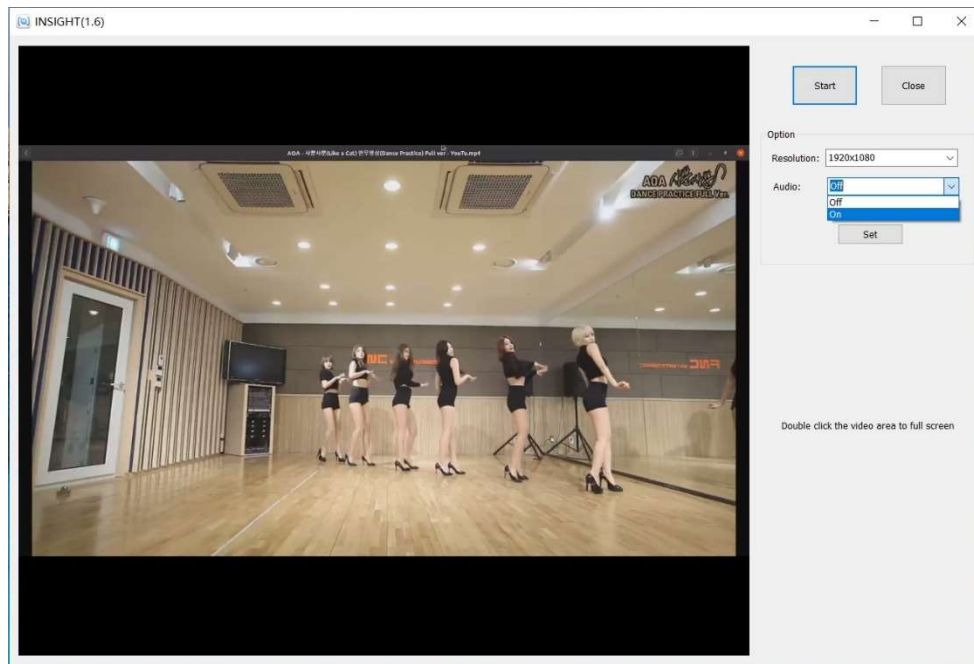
INSIGHT(1.6)

AOA - 사뿐사뿐(Like a Cat) 안무영상(Dance Practice) Full ver. - YouTu.mp4

AOA 사뿐사뿐
DANCE PRACTICE FULL Ver.

Start

Close

Option

Resolution: 1920x1080

Audio: Off

Off

On

Set

Double click the video area to full screen